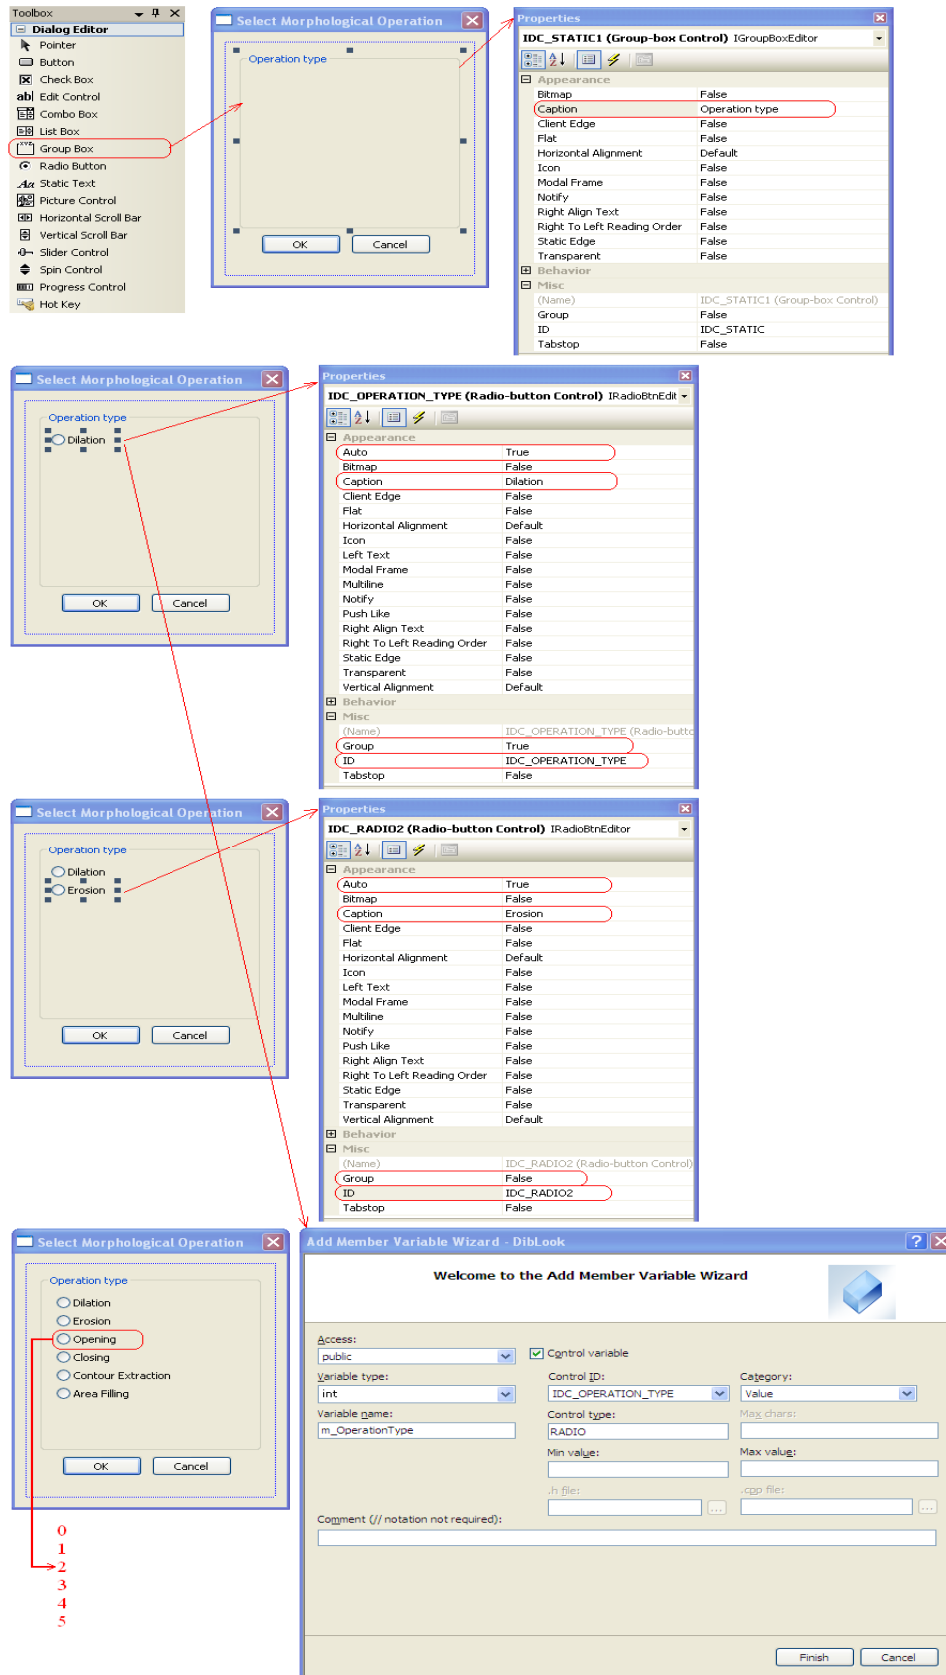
Toolbox
Dialog Editor
Pointer
Button
Check Box
Edit Control
Combo Box
List Box
Group Box
Radio Button
Static Text
Picture Control
Horizontal Scroll Bar
Vertical Scroll Bar
Slider Control
Spin Control
Progress Control
Hot Key

Select Morphological Operation
Operation type
OK
Cancel

Properties
IDC_STATIC1 (Group-box Control) IGroupBoxEditor

| Appearance | |
|---|---|
| Bitmap | False |
| Caption | Operation type |
| Client Edge | False |
| Flat | False |
| Horizontal Alignment | Default |
| Icon | False |
| Modal Frame | False |
| Notify | False |
| Right Align Text | False |
| Right To Left Reading Order | False |
| Static Edge | False |
| Transparent | False |
| Behavior | |
| Misc | |
| (Name) | IDC_STATIC1 (Group-box Control) |
| Group | False |
| ID | IDC_STATIC |
| Tabstop | False |

Select Morphological Operation
Operation type
Dilation
OK
Cancel

Properties
IDC_OPERATION_TYPE (Radio-button Control) IRadioBtnEdit

| Appearance | |
|---|---|
| Auto | True |
| Bitmap | False |
| Caption | Dilation |
| Client Edge | False |
| Flat | False |
| Horizontal Alignment | Default |
| Icon | False |
| Left Text | False |
| Modal Frame | False |
| Multiline | False |
| Notify | False |
| Push Like | False |
| Right Align Text | False |
| Right To Left Reading Order | False |
| Static Edge | False |
| Transparent | False |
| Vertical Alignment | Default |
| Behavior | |
| Misc | |
| (Name) | IDC_OPERATION_TYPE (Radio-butto |
| Group | True |
| ID | IDC_OPERATION_TYPE |
| Tabstop | False |

Select Morphological Operation
Operation type
Dilation
Erosion
OK
Cancel

Properties
IDC_RADIO2 (Radio-button Control) IRadioBtnEditor

| Appearance | |
|---|---|
| Auto | True |
| Bitmap | False |
| Caption | Erosion |
| Client Edge | False |
| Flat | False |
| Horizontal Alignment | Default |
| Icon | False |
| Left Text | False |
| Modal Frame | False |
| Multiline | False |
| Notify | False |
| Push Like | False |
| Right Align Text | False |
| Right To Left Reading Order | False |
| Static Edge | False |
| Transparent | False |
| Vertical Alignment | Default |
| Behavior | |
| Misc | |
| (Name) | IDC_RADIO2 (Radio-button Control) |
| Group | False |
| ID | IDC_RADIO2 |
| Tabstop | False |

Select Morphological Operation
Operation type
Dilation
Erosion
Opening
Closing
Contour Extraction
Area Filling
OK
Cancel

0
1
2
3
4
5

Add Member Variable Wizard - DibLook
Welcome to the Add Member Variable Wizard
Access:
public
Control variable
Variable type:
int
Control ID:
IDC_OPERATION_TYPE
Category:
Value
Variable name:
m_OperationType
Control type:
RADIO
Max chars:
Min value:
Max value:
.h file:
.cpp file:
Comment (// notation not required):
Finish
Cancel